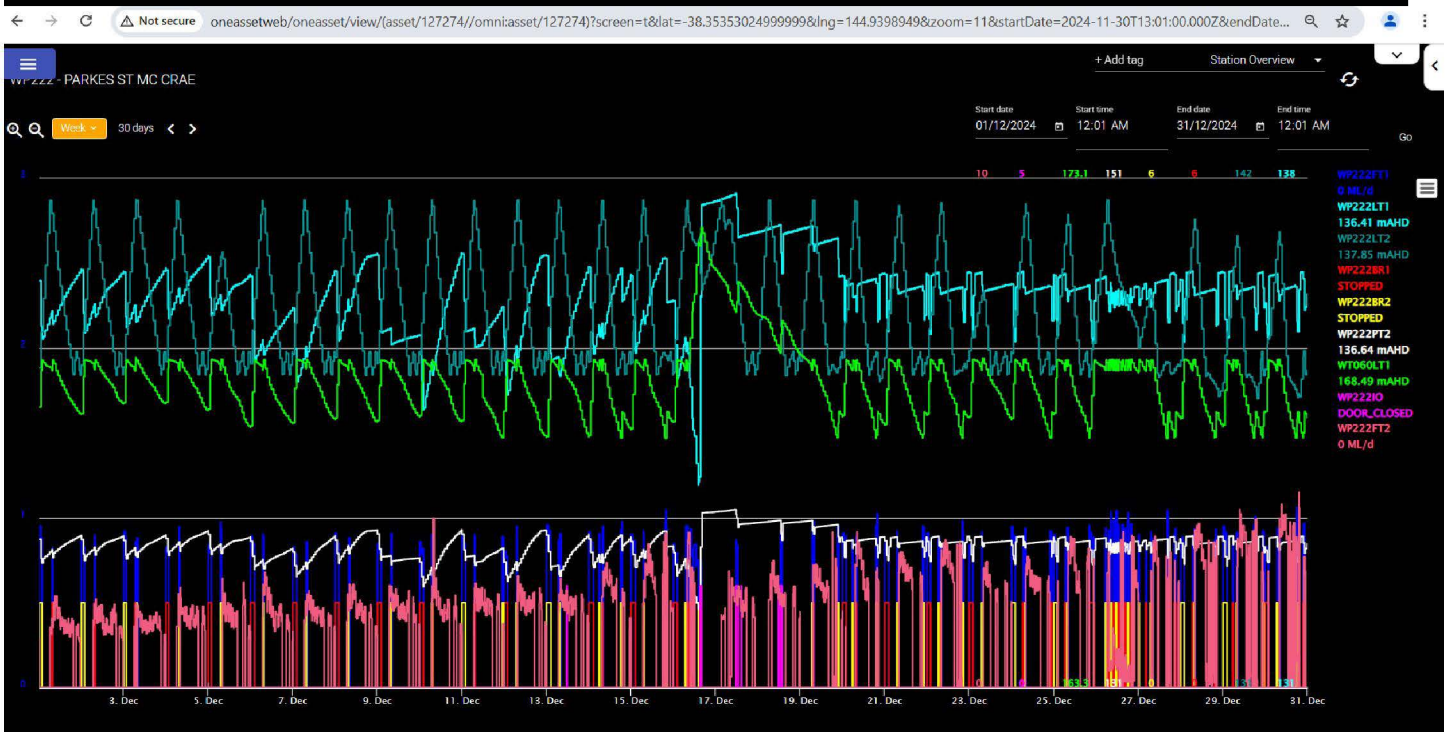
Not secure oneassetweb/oneasset/view/(asset/127274//omni:asset/127274)?screen=t&lat=-38.35353024999999&lng=144.9398949&zoom=11&startDate=2024-11-30T13:01:00.000Z&endDate...

WP222 - PARKES ST MC CRAE

+ Add tag
Station Overview

Week
30 days

Start date
01/12/2024
Start time
12:01 AM
End date
31/12/2024
End time
12:01 AM
Go

10 5 173.1 151 6 6 142 138

WP222FT1
0 ML/d
WP222LT1
136.41 mAHD
WP222LT2
137.85 mAHD
WP222BR1
STOPPED
WP222BR2
STOPPED
WP222PT2
136.64 mAHD
WT060LT1
168.49 mAHD
WP222IO
DOOR_CLOSED
WP222FT2
0 ML/d

3
2
1
0

0 0 163.3 151 0 0 131 131

3. Dec
5. Dec
7. Dec
9. Dec
11. Dec
13. Dec
15. Dec
17. Dec
19. Dec
21. Dec
23. Dec
25. Dec
27. Dec
29. Dec
31. Dec